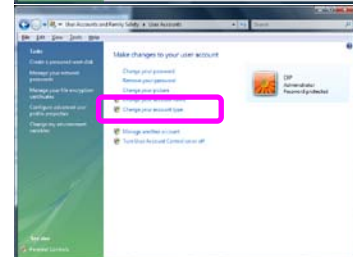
« User Accounts and Family Safety » User Accounts

File Edit View Tools Help

Tasks

Create a password reset disk

Manage your network passwords

Manage your file encryption certificates

Configure advanced user profile properties

Change my environment variables

Make changes to your user account

Change your password

Remove your password

Change your picture

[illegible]

Change your account type

Manage another account

Turn User Account Control on or off

DIP

Administrator

Password protected

See also

Parental Controls